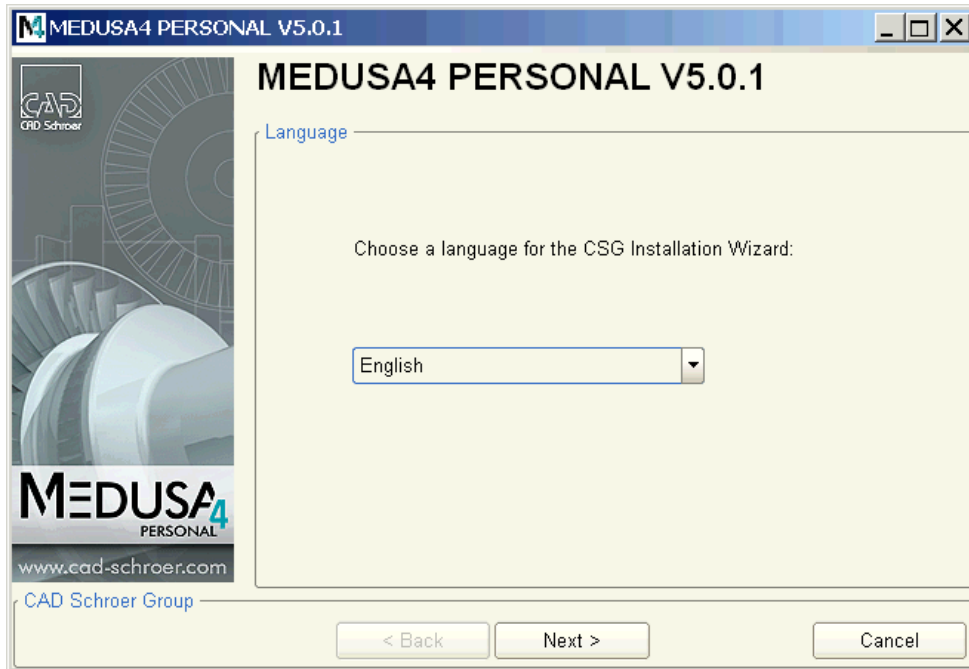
MEDUSA4 PERSONAL V5.0.1

CAD
CAD Schroer

MEDUSA4 PERSONAL V5.0.1

Language

Choose a language for the CSG Installation Wizard:

English

MEDUSA4
PERSONAL

www.cad-schroer.com

CAD Schroer Group

< Back
Next >
Cancel